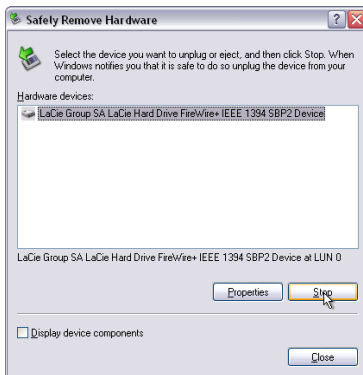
Safety Remove Hardware

?

Select the device you want to unplug or eject, and then click Stop. When Windows notifies you that it is safe to do so unplug the device from your computer.

Hardware devices:

LaCie Group SA LaCie Hard Drive FireWire+ IEEE 1394 SBP2 Device

LaCie Group SA LaCie Hard Drive FireWire+ IEEE 1394 SBP2 Device at LUN 0

Properties

Stop

Display device components

Close